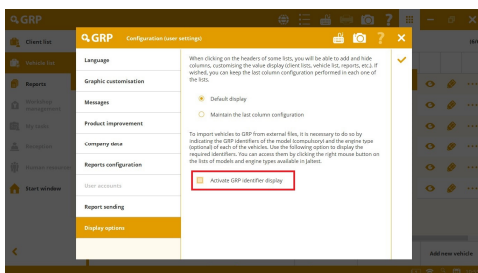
GRP

Client list

Vehicle list

Reports

Start window

GRP Configuration (user settings)

Language

Graphic customisation

Messages

Product improvement

Company data

Reports configuration

User accounts

Report sending

Display options

When clicking on the headers of some lists, you will be able to add and hide columns, customising the value display (client lists, vehicle list, reports, etc.). If wished, you can keep the last column configuration performed in each one of the lists.

Default display

Maintain the last column configuration

To import vehicles to GRP from external files, it is necessary to do so by indicating the GRP identifiers of the model (compulsory) and the engine type (optional) of each of the vehicles. Use the following option to display the required identifiers. You can access them by clicking the right mouse button on the lists of models and engine types available in Jaltest.

Activate GRP identifier display

Add new vehicle